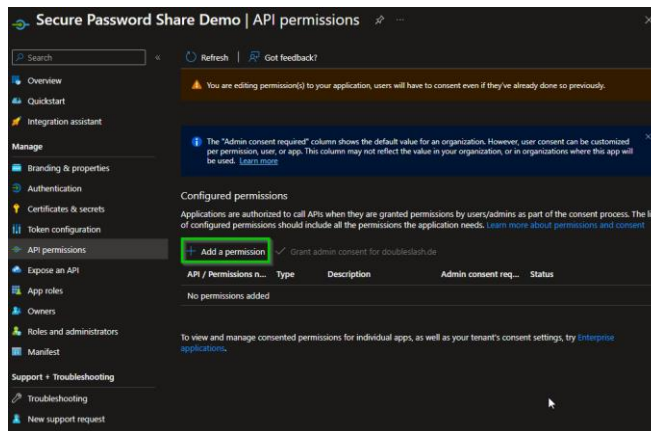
Secure Password Share Demo | API permissions

Search

Overview
Quickstart
Integration assistant
Manage
Branding & properties
Authentication
Certificates & secrets
Token configuration
API permissions
Expose an API
App roles
Owners
Roles and administrators
Manifest
Support + Troubleshooting
Troubleshooting
New support request

Refresh | Got feedback?

You are editing permission(s) to your application, users will have to consent even if they've already done so previously.

The "Admin consent required" column shows the default value for an organization. However, user consent can be customized per permission, user, or app. This column may not reflect the value in your organization, or in organizations where this app will be used. Learn more

Configured permissions

Applications are authorized to call APIs when they are granted permissions by users/admins as part of the consent process. The li of configured permissions should include all the permissions the application needs. Learn more about permissions and consent

+ Add a permission   ✓ Grant admin consent for doubleslash.de

| API / Permissions n... | Type | Description | Admin consent req... | Status |
|---|---|---|---|---|
| No permissions added | | | | |

To view and manage consented permissions for individual apps, as well as your tenant's consent settings, try Enterprise applications.